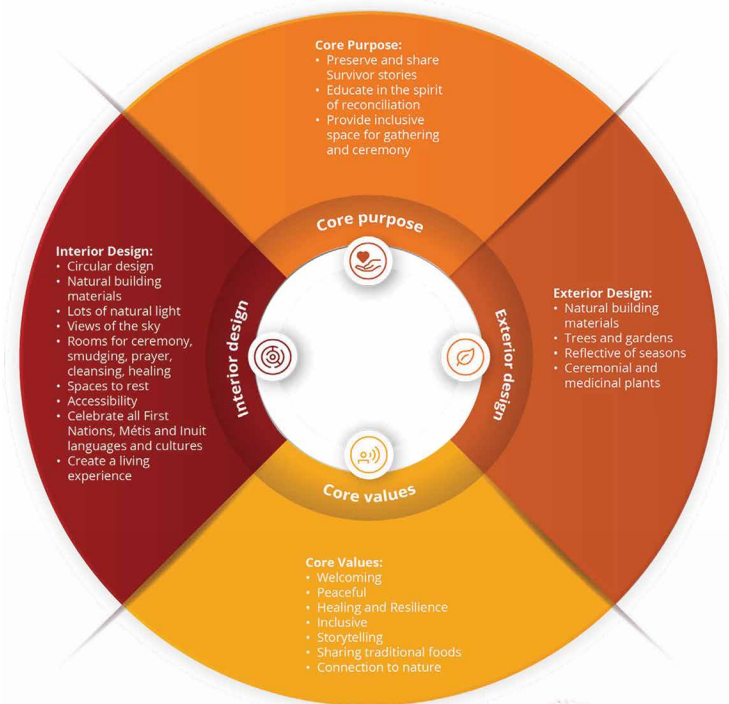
Core Purpose:
• Preserve and share Survivor stories
• Educate in the spirit of reconciliation
• Provide inclusive space for gathering and ceremony

Interior Design:
• Circular design
• Natural building materials
• Lots of natural light
• Views of the sky
• Rooms for ceremony, smudging, prayer, cleansing, healing
• Spaces to rest
• Accessibility
• Celebrate all First Nations, Métis and Inuit languages and cultures
• Create a living experience

Core purpose

Interior design

Exterior design

Core values

Exterior Design:
• Natural building materials
• Trees and gardens
• Reflective of seasons
• Ceremonial and medicinal plants

Core Values:
• Welcoming
• Peaceful
• Healing and Resilience
• Inclusive
• Storytelling
• Sharing traditional foods
• Connection to nature